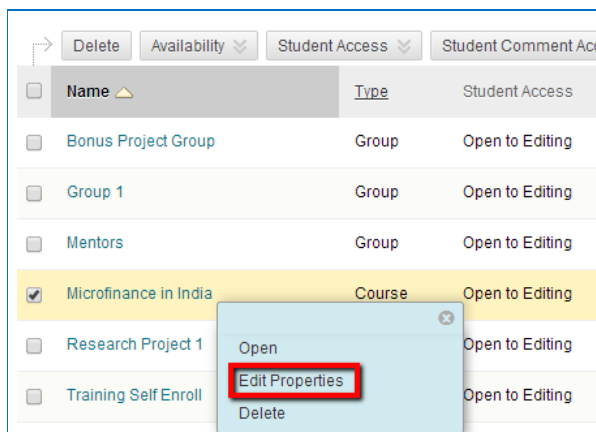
Delete Availability Student Access Student Comment Ac

| | Name | Type | Student Access |
|---|---|---|---|
| | Bonus Project Group | Group | Open to Editing |
| | Group 1 | Group | Open to Editing |
| | Mentors | Group | Open to Editing |
| | Microfinance in India | Course | Open to Editing |
| | Research Project 1 | | Open to Editing |
| | Training Self Enroll | | Open to Editing |

Open
Edit Properties
Delete